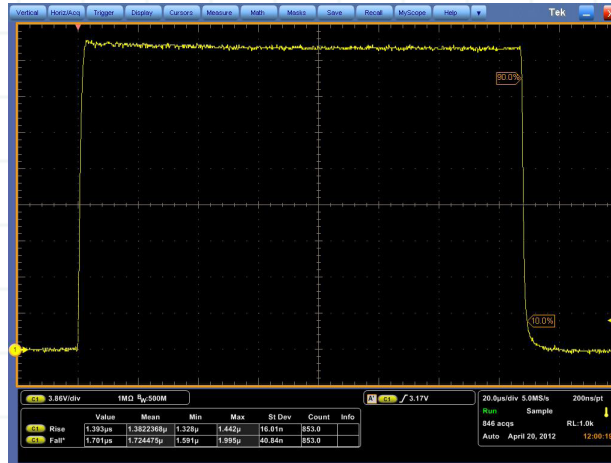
Vertical Horiz/Acq Trigger Display Cursors Measure Math Masks Save Recall MyScope Help ▼ Tek

90.0%

10.0%

1

C1 3.86V/div 1MΩ $B_W$:500M

A' C1 ∕ 3.17V

20.0μs/div 5.0MS/s 200ns/pt
Run Sample
846 acqs RL:1.0k
Auto April 20, 2012 12:00:1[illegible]

| | | Value | Mean | Min | Max | St Dev | Count | Info |
|---|---|---|---|---|---|---|---|---|
| C1 | Rise | 1.393μs | 1.3822368μ | 1.328μ | 1.442μ | 16.01n | 853.0 | |
| C1 | Fall* | 1.701μs | 1.724475μ | 1.591μ | 1.995μ | 40.84n | 853.0 | |